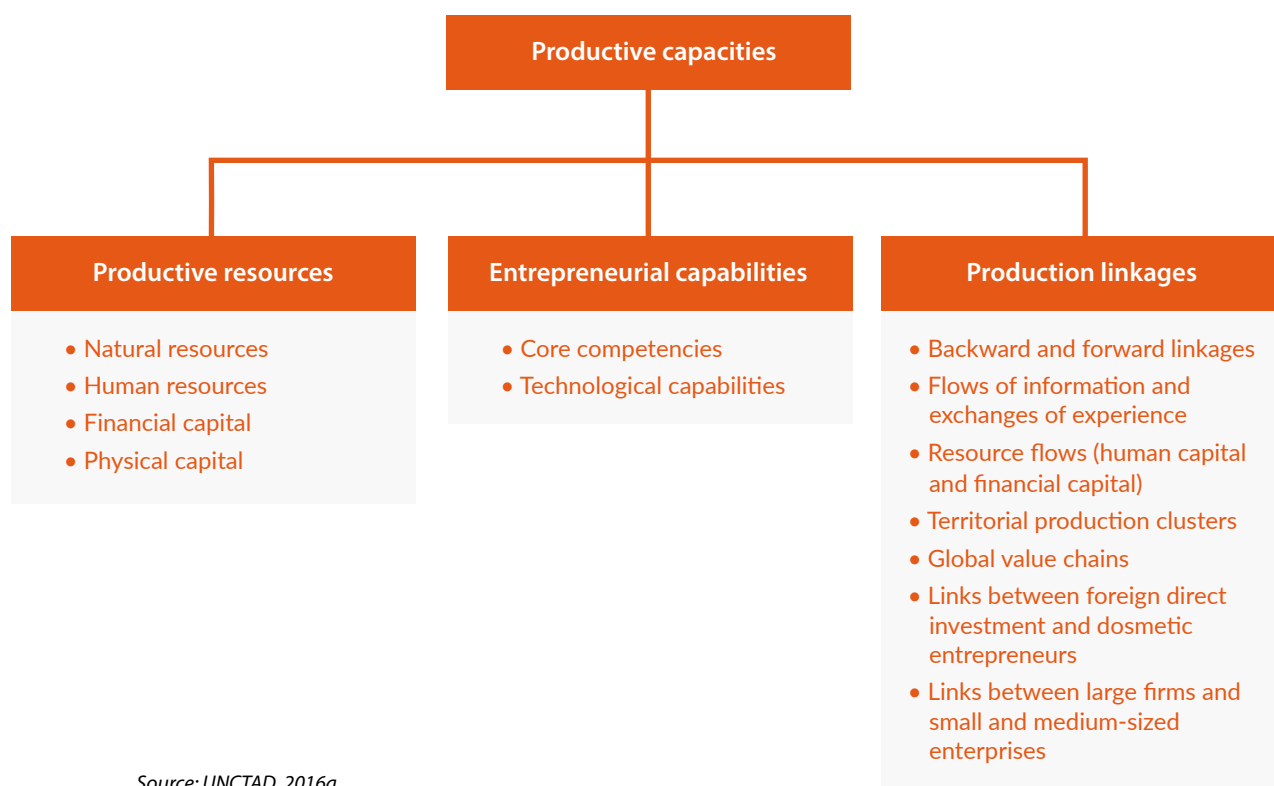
Productive capacities

Productive resources

• Natural resources
• Human resources
• Financial capital
• Physical capital

Entrepreneurial capabilities

• Core competencies
• Technological capabilities

Production linkages

• Backward and forward linkages
• Flows of information and exchanges of experience
• Resource flows (human capital and financial capital)
• Territorial production clusters
• Global value chains
• Links between foreign direct investment and dosmetic entrepreneurs
• Links between large firms and small and medium-sized enterprises

Source: UNCTAD, 2016a